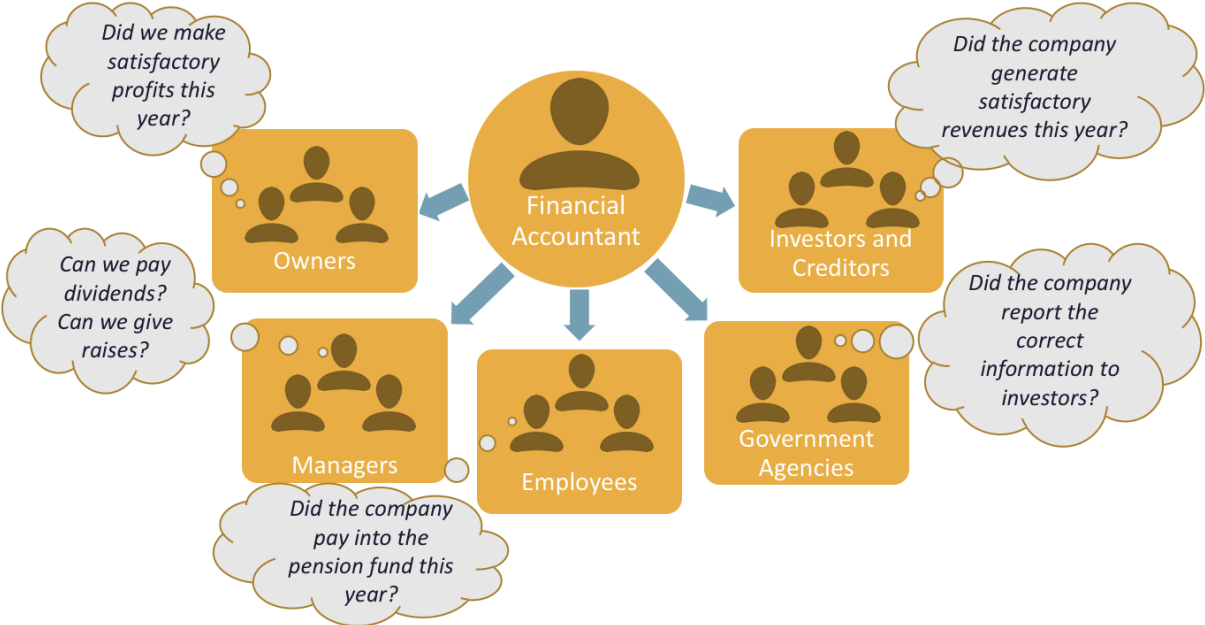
Did we make satisfactory profits this year?

Did the company generate satisfactory revenues this year?

Financial Accountant

Owners

Investors and Creditors

Can we pay dividends? Can we give raises?

Did the company report the correct information to investors?

Managers

Employees

Government Agencies

Did the company pay into the pension fund this year?